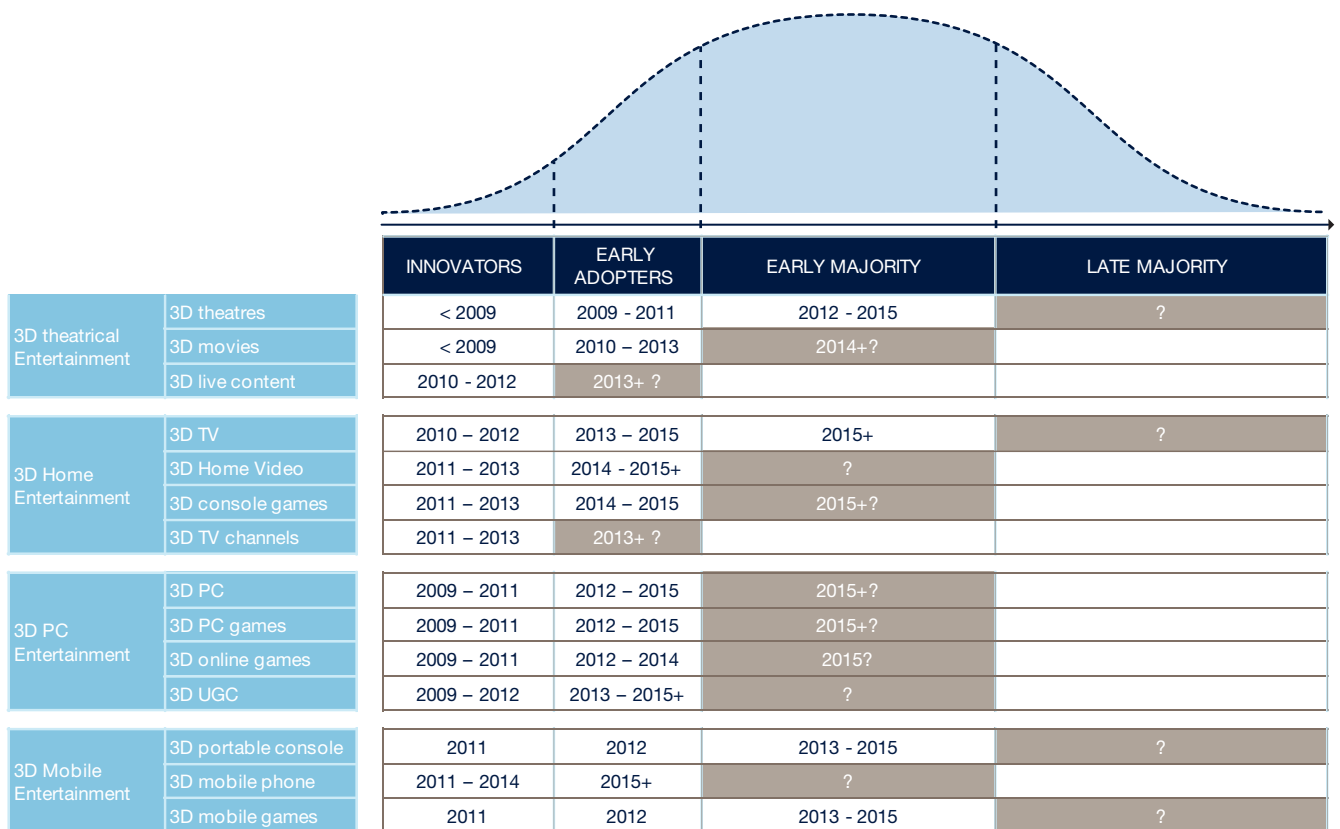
| | | INNOVATORS | EARLY ADOPTERS | EARLY MAJORITY | LATE MAJORITY |
|---|---|---|---|---|---|
| 3D theatrical Entertainment | 3D theatres | < 2009 | 2009 - 2011 | 2012 - 2015 | ? |
| | 3D movies | < 2009 | 2010 – 2013 | 2014+? | |
| | 3D live content | 2010 - 2012 | 2013+ ? | | |
| 3D Home Entertainment | 3D TV | 2010 – 2012 | 2013 – 2015 | 2015+ | ? |
| | 3D Home Video | 2011 – 2013 | 2014 - 2015+ | ? | |
| | 3D console games | 2011 – 2013 | 2014 – 2015 | 2015+? | |
| | 3D TV channels | 2011 – 2013 | 2013+ ? | | |
| 3D PC Entertainment | 3D PC | 2009 – 2011 | 2012 – 2015 | 2015+? | |
| | 3D PC games | 2009 – 2011 | 2012 – 2015 | 2015+? | |
| | 3D online games | 2009 – 2011 | 2012 – 2014 | 2015? | |
| | 3D UGC | 2009 – 2012 | 2013 – 2015+ | ? | |
| 3D Mobile Entertainment | 3D portable console | 2011 | 2012 | 2013 - 2015 | ? |
| | 3D mobile phone | 2011 – 2014 | 2015+ | ? | |
| | 3D mobile games | 2011 | 2012 | 2013 - 2015 | ? |